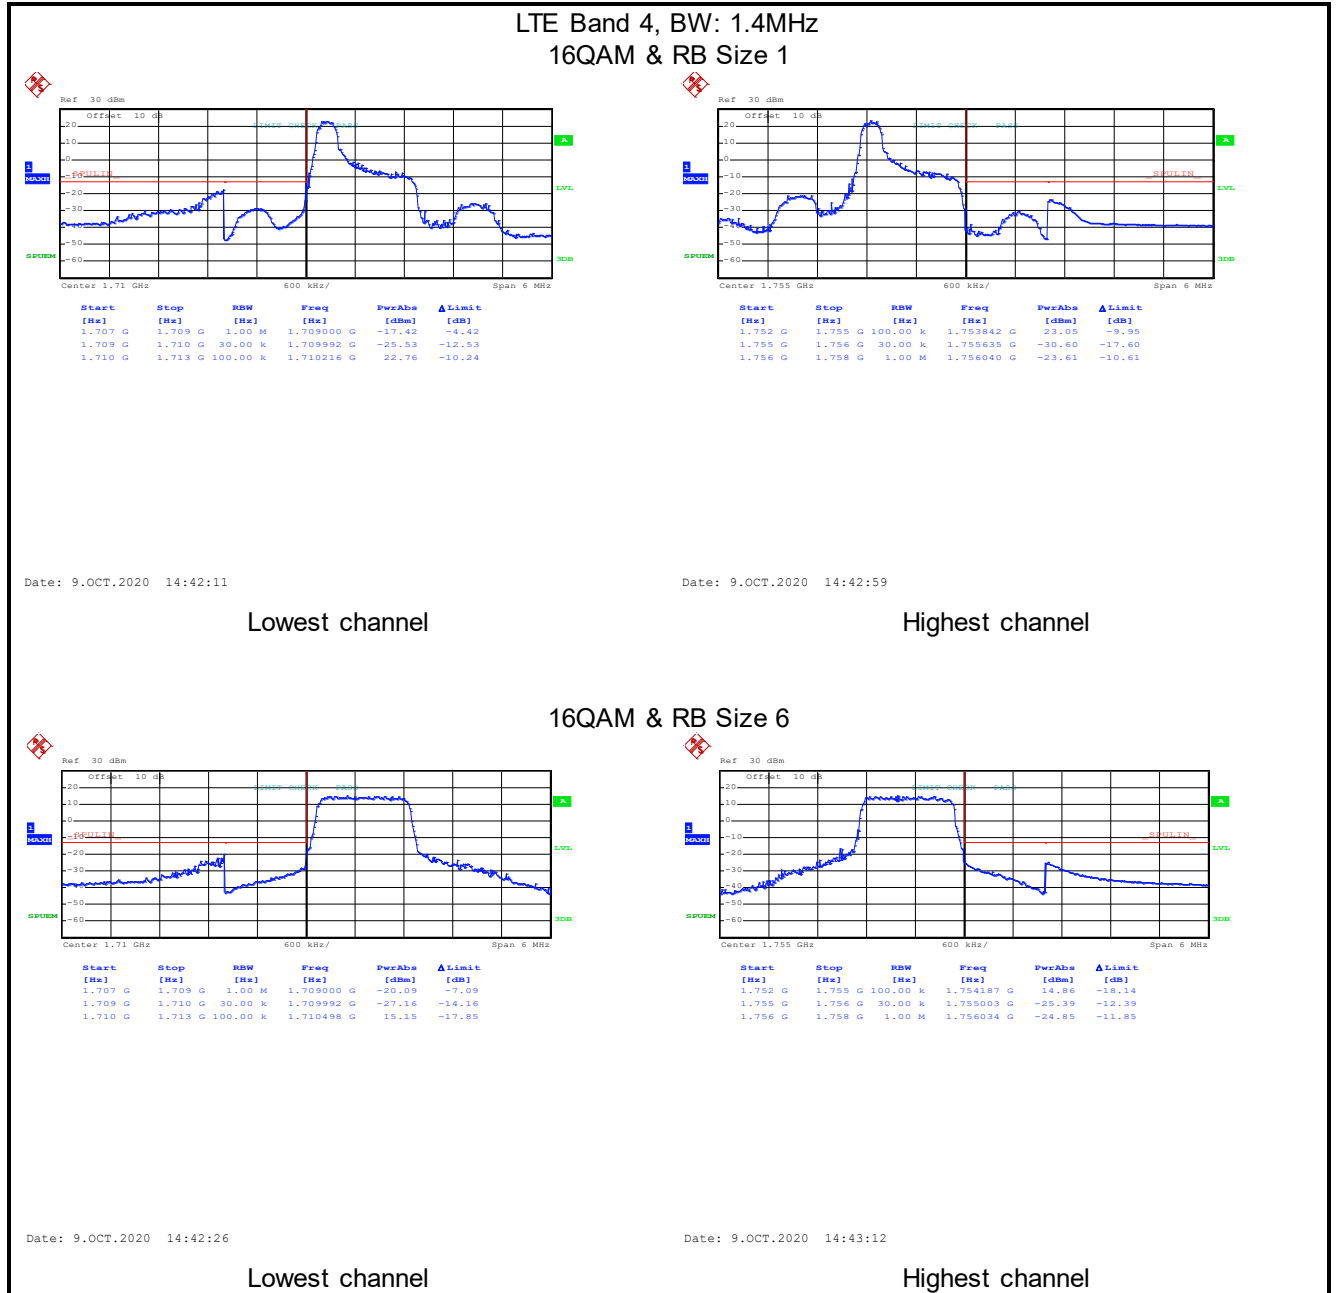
LTE Band 4, BW: 1.4MHz
16QAM & RB Size 1

Ref 30 dBm
Offset 10 dB
LIMIT CHECK PASS
20
10
0
-10
-20
-30
-40
-50
-60
1
MAXH
SPULIN
A
LVL
SPUEM
3DB
Center 1.71 GHz 600 kHz/ Span 6 MHz

| Start [Hz] | Stop [Hz] | RBW [Hz] | Freq [Hz] | PwrAbs [dBm] | ΔLimit [dB] |
|---|---|---|---|---|---|
| 1.707 G | 1.709 G | 1.00 M | 1.709000 G | -17.42 | -4.42 |
| 1.709 G | 1.710 G | 30.00 k | 1.709992 G | -25.53 | -12.53 |
| 1.710 G | 1.713 G | 100.00 k | 1.710216 G | 22.76 | -10.24 |

Date: 9.OCT.2020 14:42:11

Lowest channel

Ref 30 dBm
Offset 10 dB
LIMIT CHECK PASS
20
10
0
-10
-20
-30
-40
-50
-60
1
MAXH
SPULIN
A
LVL
SPUEM
3DB
Center 1.755 GHz 600 kHz/ Span 6 MHz

| Start [Hz] | Stop [Hz] | RBW [Hz] | Freq [Hz] | PwrAbs [dBm] | ΔLimit [dB] |
|---|---|---|---|---|---|
| 1.752 G | 1.755 G | 100.00 k | 1.753842 G | 23.05 | -9.95 |
| 1.755 G | 1.756 G | 30.00 k | 1.755635 G | -30.60 | -17.60 |
| 1.756 G | 1.758 G | 1.00 M | 1.756040 G | -23.61 | -10.61 |

Date: 9.OCT.2020 14:42:59

Highest channel

16QAM & RB Size 6

Ref 30 dBm
Offset 10 dB
LIMIT CHECK PASS
20
10
0
-10
-20
-30
-40
-50
-60
1
MAXH
SPULIN
A
LVL
SPUEM
3DB
Center 1.71 GHz 600 kHz/ Span 6 MHz

| Start [Hz] | Stop [Hz] | RBW [Hz] | Freq [Hz] | PwrAbs [dBm] | ΔLimit [dB] |
|---|---|---|---|---|---|
| 1.707 G | 1.709 G | 1.00 M | 1.709000 G | -20.09 | -7.09 |
| 1.709 G | 1.710 G | 30.00 k | 1.709992 G | -27.16 | -14.16 |
| 1.710 G | 1.713 G | 100.00 k | 1.710498 G | 15.15 | -17.85 |

Date: 9.OCT.2020 14:42:26

Lowest channel

Ref 30 dBm
Offset 10 dB
LIMIT CHECK PASS
20
10
0
-10
-20
-30
-40
-50
-60
1
MAXH
SPULIN
A
LVL
SPUEM
3DB
Center 1.755 GHz 600 kHz/ Span 6 MHz

| Start [Hz] | Stop [Hz] | RBW [Hz] | Freq [Hz] | PwrAbs [dBm] | ΔLimit [dB] |
|---|---|---|---|---|---|
| 1.752 G | 1.755 G | 100.00 k | 1.754187 G | 14.86 | -18.14 |
| 1.755 G | 1.756 G | 30.00 k | 1.755003 G | -25.39 | -12.39 |
| 1.756 G | 1.758 G | 1.00 M | 1.756034 G | -24.85 | -11.85 |

Date: 9.OCT.2020 14:43:12

Highest channel